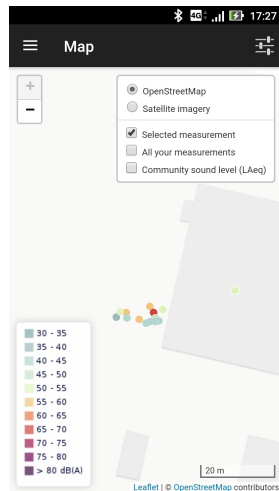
4G 17:27

Map

+
−

OpenStreetMap
Satellite imagery
Selected measurement
All your measurements
Community sound level (LAeq)

30 - 35
35 - 40
40 - 45
45 - 50
50 - 55
55 - 60
60 - 65
65 - 70
70 - 75
75 - 80
> 80 dB(A)

20 m

Leaflet | © OpenStreetMap contributors